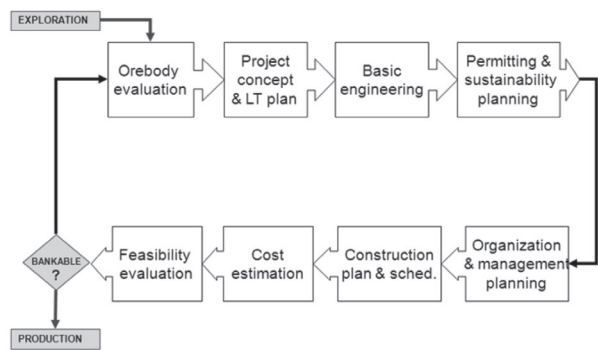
EXPLORATION

Orebody evaluation

Project concept & LT plan

Basic engineering

Permitting & sustainability planning

Organization & management planning

Construction plan & sched.

Cost estimation

Feasibility evaluation

BANKABLE ?

PRODUCTION